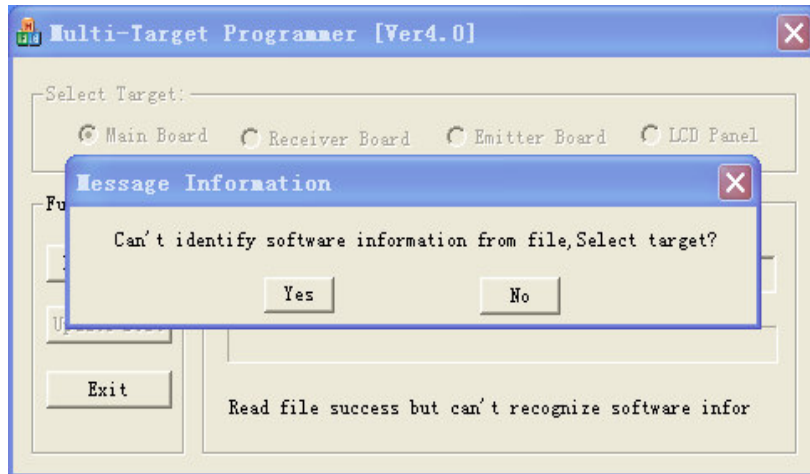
Multi-Target Programmer [Ver4.0]

Select Target:

Main Board Receiver Board Emitter Board LCD Panel

Fu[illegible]

Message Information

Can't identify software information from file, Select target?

Yes No

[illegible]

Exit

Read file success but can't recognize software infor